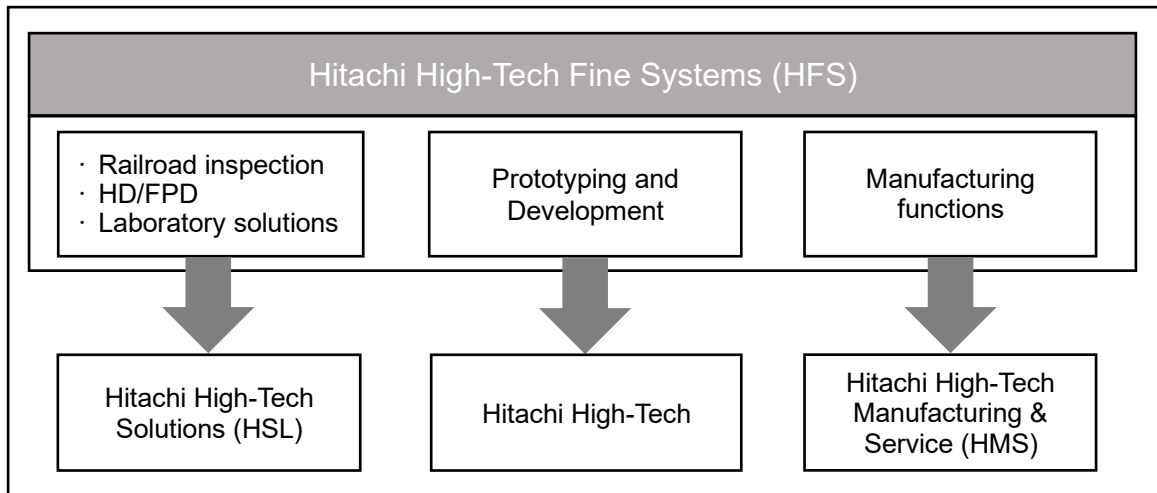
Hitachi High-Tech Fine Systems (HFS)

· Railroad inspection
· HD/FPD
· Laboratory solutions

Prototyping and Development

Manufacturing functions

Hitachi High-Tech Solutions (HSL)

Hitachi High-Tech

Hitachi High-Tech Manufacturing & Service (HMS)